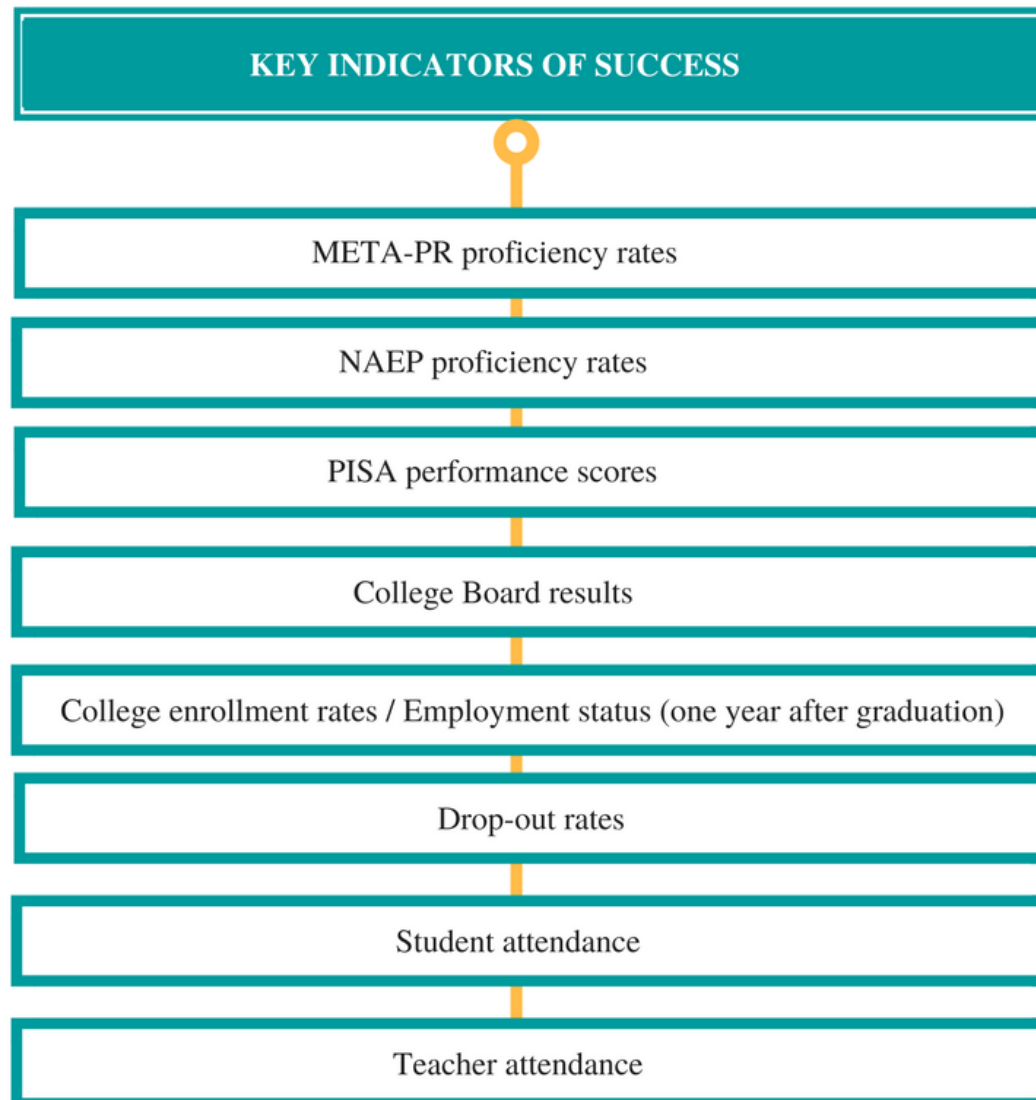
KEY INDICATORS OF SUCCESS

META-PR proficiency rates

NAEP proficiency rates

PISA performance scores

College Board results

College enrollment rates / Employment status (one year after graduation)

Drop-out rates

Student attendance

Teacher attendance